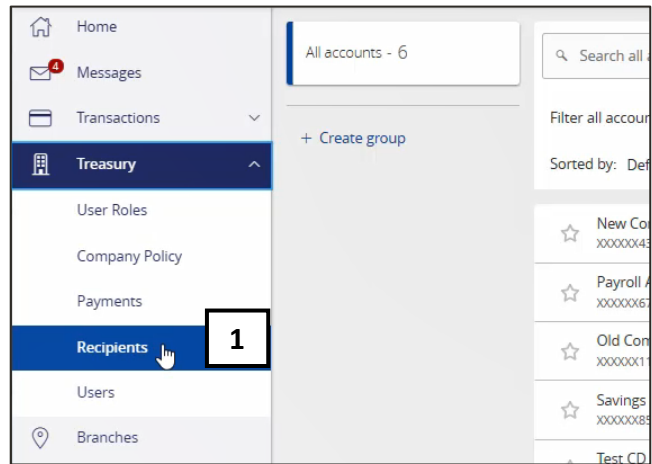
Home

4 Messages

Transactions

Treasury

User Roles

Company Policy

Payments

Recipients

1

Users

Branches

All accounts - 6

+ Create group

Search all a

Filter all accou

Sorted by: Def

New Co
XXXXXX43

Payroll A
XXXXXX67

Old Com
XXXXXX11

Savings
XXXXXX85

Test CD